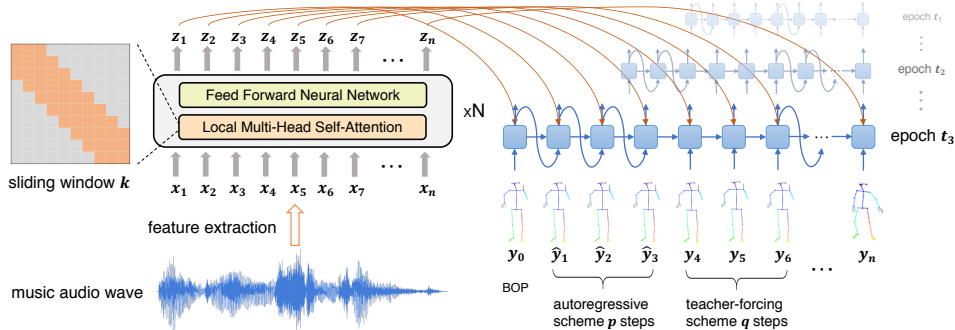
$z_1$ $z_2$ $z_3$ $z_4$ $z_5$ $z_6$ $z_7$ … $z_n$

Feed Forward Neural Network

Local Multi-Head Self-Attention

xN

$x_1$ $x_2$ $x_3$ $x_4$ $x_5$ $x_6$ $x_7$ … $x_n$

sliding window $\boldsymbol{k}$

feature extraction

music audio wave

epoch $t_1$

epoch $t_2$

epoch $\boldsymbol{t_3}$

$y_0$ $\hat{y}_1$ $\hat{y}_2$ $\hat{y}_3$ $y_4$ $y_5$ $y_6$ … $y_n$

BOP

autoregressive scheme $\boldsymbol{p}$ steps

teacher-forcing scheme $\boldsymbol{q}$ steps